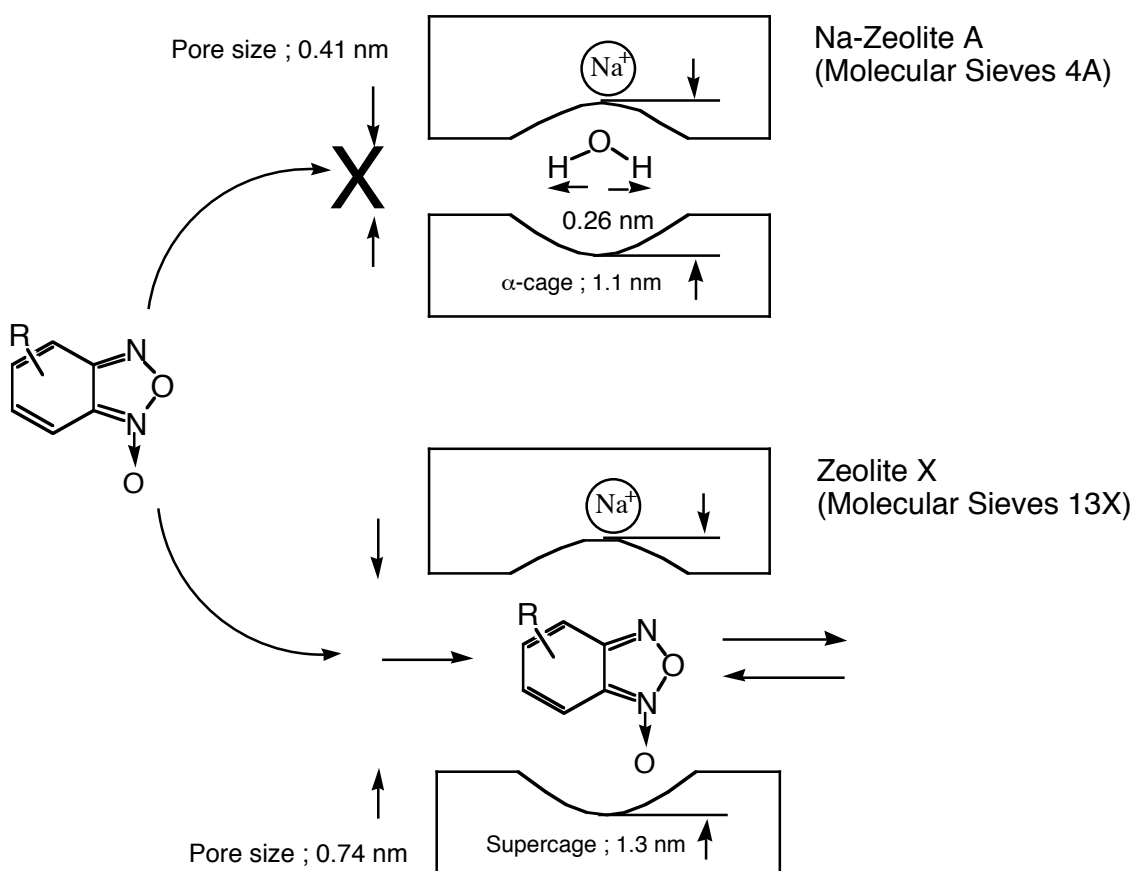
Pore size ; 0.41 nm

$Na^+$

Na-Zeolite A
(Molecular Sieves 4A)

X

H O H

0.26 nm

α-cage ; 1.1 nm

R

N

O

N

O

$Na^+$

Zeolite X
(Molecular Sieves 13X)

R

N

O

N

O

Pore size ; 0.74 nm

Supercage ; 1.3 nm